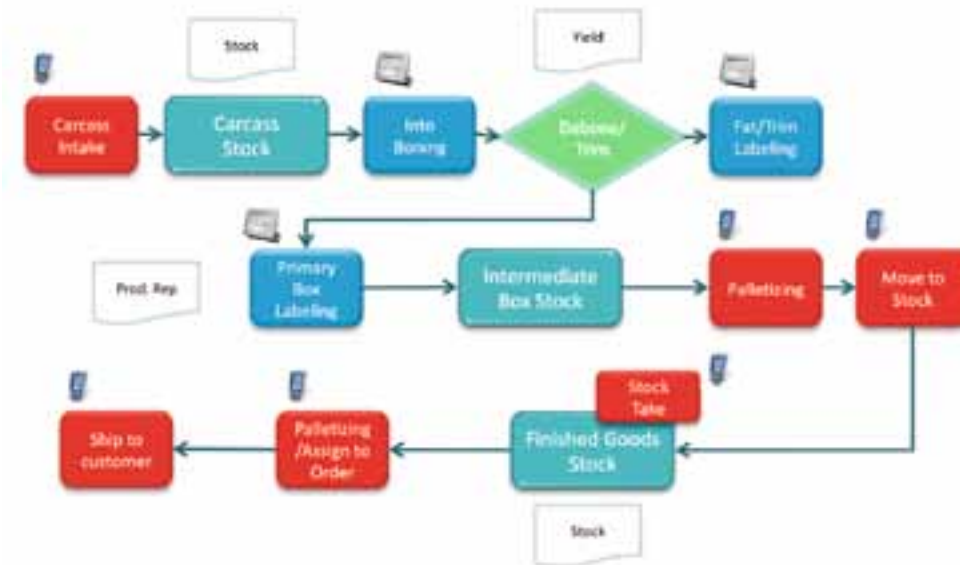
Stock

Yield

Carcass Intake

Carcass Stock

Into Boxing

Debone/ Trim

Fat/Trim Labeling

Prod. Rep.

Primary Box Labeling

Intermediate Box Stock

Palletizing

Move to Stock

Stock Take

Ship to customer

Palletizing /Assign to Order

Finished Goods Stock

Stock